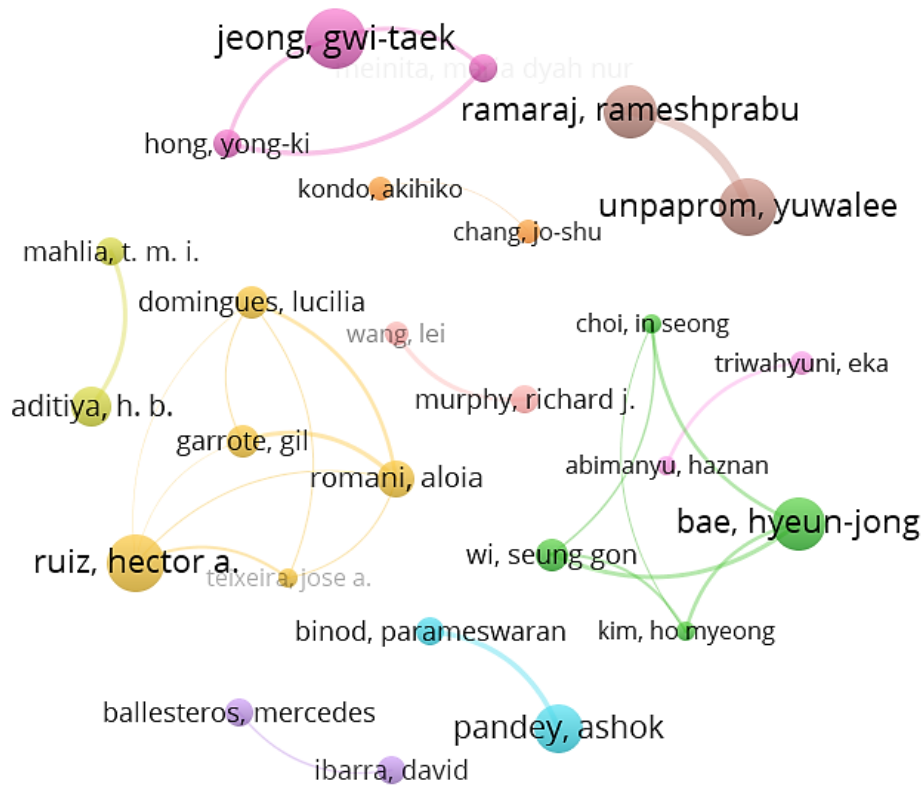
jeong, gwi-taek
meinita, maria dyah nur
ramaraj, rameshprabu
hong, yong-ki
kondo, akihiko
unpaprom, yuwalee
chang, jo-shu
mahlia, t. m. i.
domingues, lucilia
wang, lei
choi, in seong
triwahyuni, eka
aditiya, h. b.
murphy, richard j.
garrote, gil
abimanyu, haznan
romani, aloia
bae, hyeun-jong
ruiz, hector a.
wi, seung gon
teixeira, jose a.
binod, parameswaran
kim, ho myeong
ballesteros, mercedes
pandey, ashok
ibarra, david